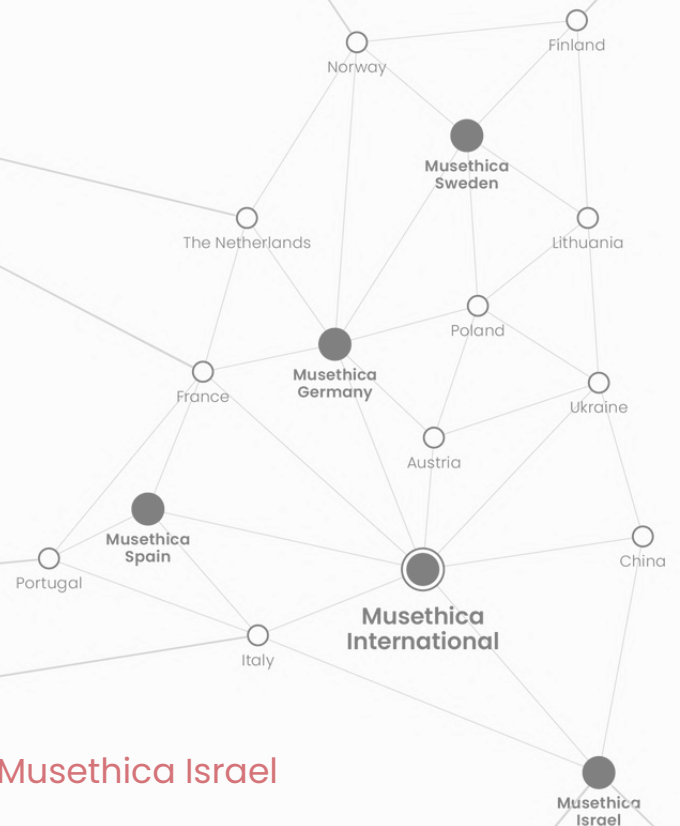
Finland
Norway
Musethica Sweden
The Netherlands
Lithuania
Poland
Musethica Germany
France
Ukraine
Austria
Musethica Spain
China
Portugal
Musethica International
Italy
Musethica Israel
Musethica Israel